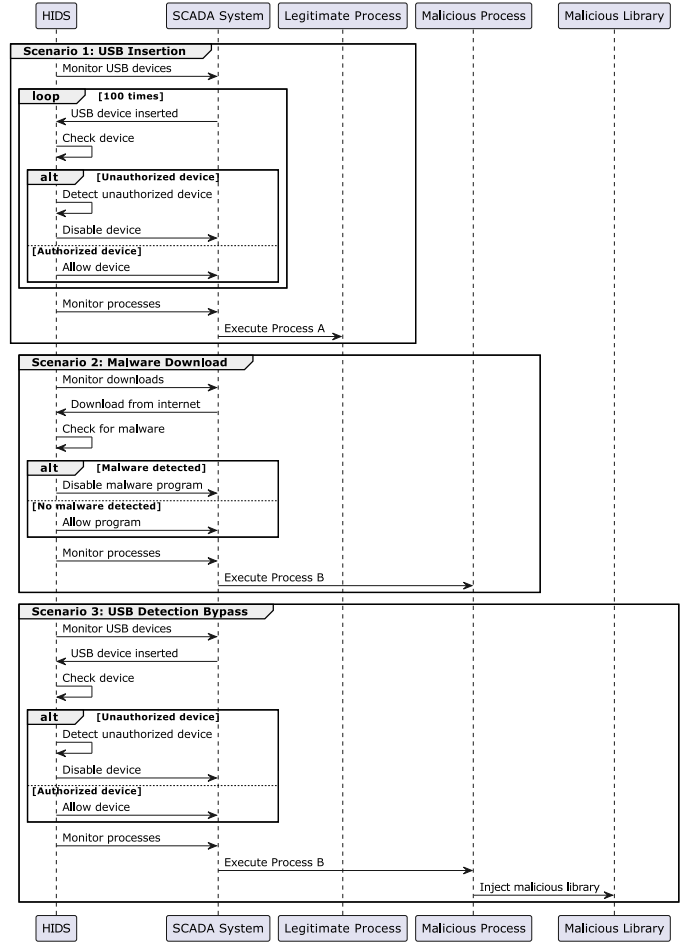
HIDS
SCADA System
Legitimate Process
Malicious Process
Malicious Library

Scenario 1: USB Insertion
Monitor USB devices
loop [100 times]
USB device inserted
Check device
alt [Unauthorized device]
Detect unauthorized device
Disable device
[Authorized device]
Allow device
Monitor processes
Execute Process A

Scenario 2: Malware Download
Monitor downloads
Download from internet
Check for malware
alt [Malware detected]
Disable malware program
[No malware detected]
Allow program
Monitor processes
Execute Process B

Scenario 3: USB Detection Bypass
Monitor USB devices
USB device inserted
Check device
alt [Unauthorized device]
Detect unauthorized device
Disable device
[Authorized device]
Allow device
Monitor processes
Execute Process B
Inject malicious library

HIDS
SCADA System
Legitimate Process
Malicious Process
Malicious Library